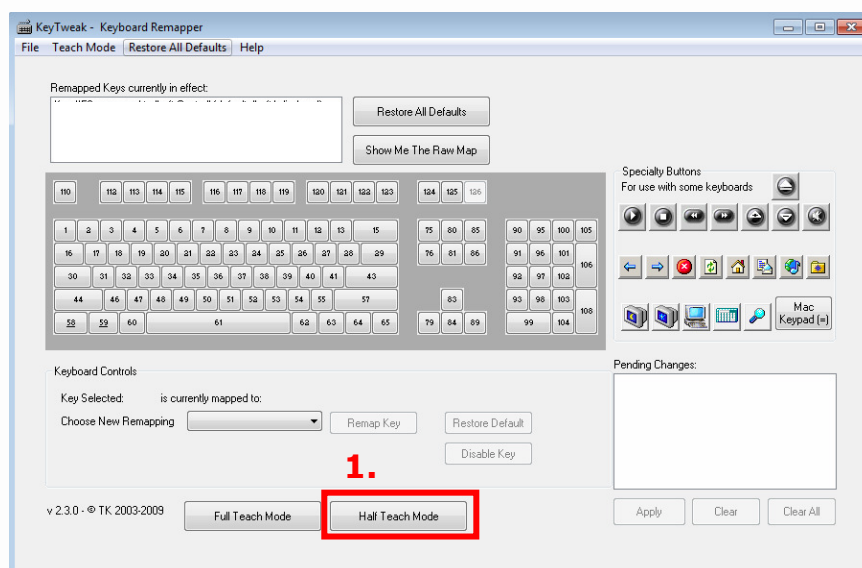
KeyTweak - Keyboard Remapper

File Teach Mode Restore All Defaults Help

Remapped Keys currently in effect:

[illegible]

Restore All Defaults

Show Me The Raw Map

110 112 113 114 115 116 117 118 119 120 121 122 123 124 125 126

1 2 3 4 5 6 7 8 9 10 11 12 13 15 75 80 85 90 95 100 105

16 17 18 19 20 21 22 23 24 25 26 27 28 29 76 81 86 91 96 101 106

30 31 32 33 34 35 36 37 38 39 40 41 43 92 97 102

44 46 47 48 49 50 51 52 53 54 55 57 83 93 98 103 108

58 59 60 61 62 63 64 65 79 84 89 99 104

Specialty Buttons
For use with some keyboards

Mac Keypad (=)

Keyboard Controls

Key Selected: is currently mapped to:

Choose New Remapping

Remap Key

Restore Default

Disable Key

Pending Changes:

1.

v 2.3.0 - © TK 2003-2009

Full Teach Mode

Half Teach Mode

Apply

Clear

Clear All